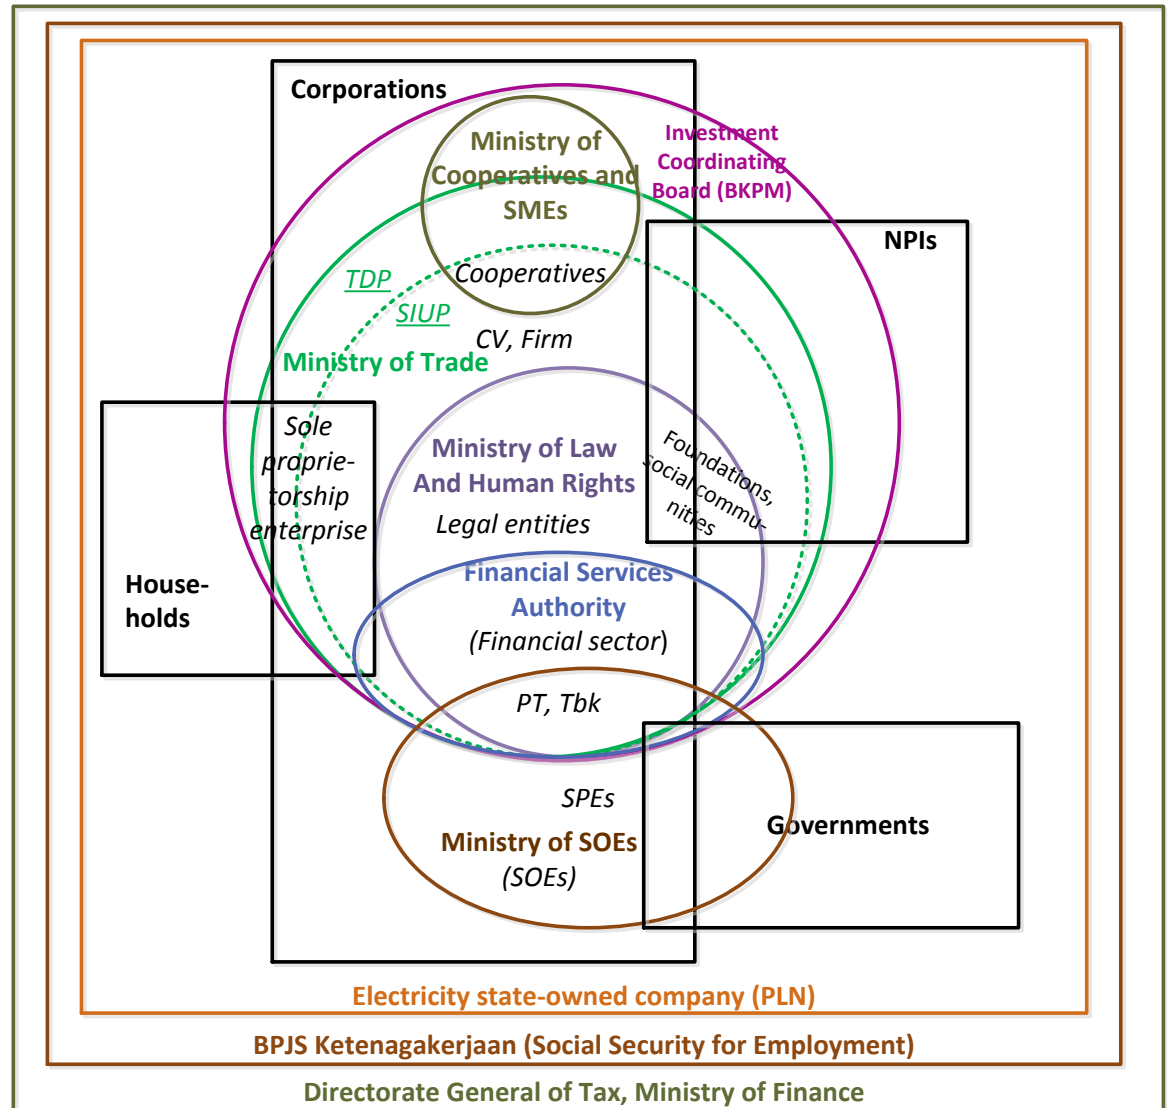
Corporations

Ministry of Cooperatives and SMEs

Investment Coordinating Board (BKPM)

NPIs

TDP

Cooperatives

SIUP

CV, Firm

Ministry of Trade

Sole proprietorship enterprise

Ministry of Law And Human Rights

Foundations, social communities

Legal entities

Households

Financial Services Authority

(Financial sector)

PT, Tbk

SPEs

Ministry of SOEs

(SOEs)

Governments

Electricity state-owned company (PLN)

BPJS Ketenagakerjaan (Social Security for Employment)

Directorate General of Tax, Ministry of Finance